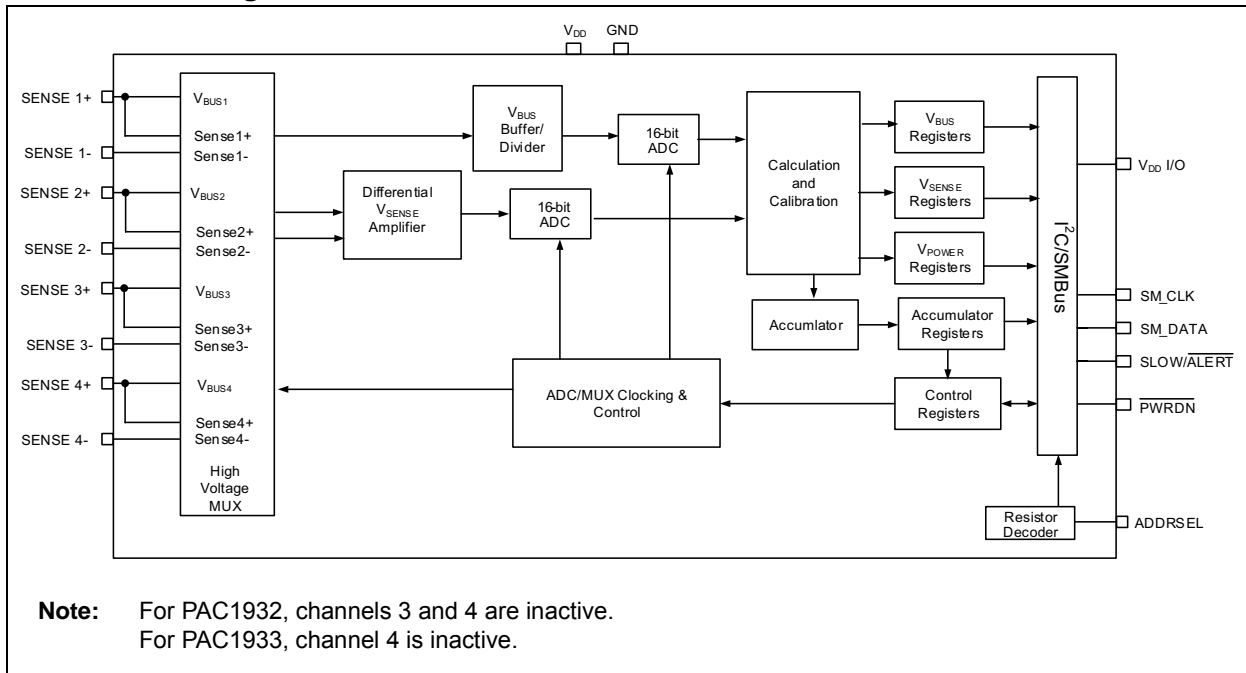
$V_{DD}$ GND

SENSE 1+
SENSE 1-
SENSE 2+
SENSE 2-
SENSE 3+
SENSE 3-
SENSE 4+
SENSE 4-

$V_{BUS1}$
Sense1+
Sense1-
$V_{BUS2}$
Sense2+
Sense2-
$V_{BUS3}$
Sense3+
Sense3-
$V_{BUS4}$
Sense4+
Sense4-
High Voltage MUX

$V_{BUS}$ Buffer/ Divider

16-bit ADC

Differential $V_{SENSE}$ Amplifier

16-bit ADC

Calculation and Calibration

$V_{BUS}$ Registers

$V_{SENSE}$ Registers

$V_{POWER}$ Registers

Accumulator

Accumulator Registers

ADC/MUX Clocking & Control

Control Registers

$I^2C$/SMBus

Resistor Decoder

$V_{DD}$ I/O
SM_CLK
SM_DATA
SLOW/$\overline{ALERT}$
$\overline{PWRDN}$
ADDRSEL

**Note:** For PAC1932, channels 3 and 4 are inactive.
For PAC1933, channel 4 is inactive.